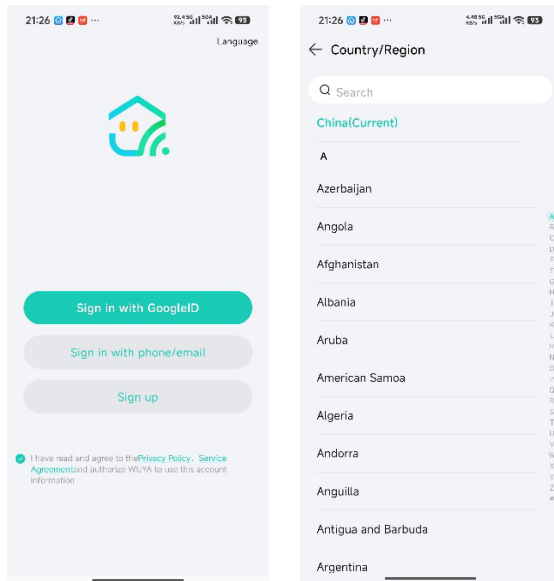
21:26 ··· 93

Language

Sign in with GoogleID

Sign in with phone/email

Sign up

I have read and agree to thePrivacy Policy、Service Agreementand authorize WUYA to use this account information

21:26 ··· 93

Country/Region

Search

China(Current)

A

Azerbaijan

Angola

Afghanistan

Albania

Aruba

American Samoa

Algeria

Andorra

Anguilla

Antigua and Barbuda

Argentina